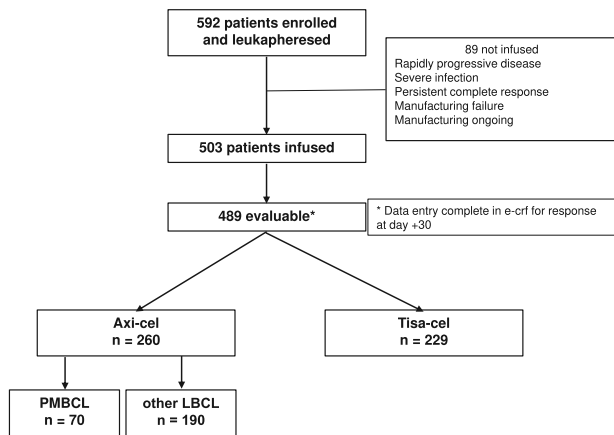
592 patients enrolled and leukapheresed

89 not infused
Rapidly progressive disease
Severe infection
Persistent complete response
Manufacturing failure
Manufacturing ongoing

503 patients infused

489 evaluable*

* Data entry complete in e-crf for response at day +30

Axi-cel
n = 260

Tisa-cel
n = 229

PMBCL
n = 70

other LBCL
n = 190